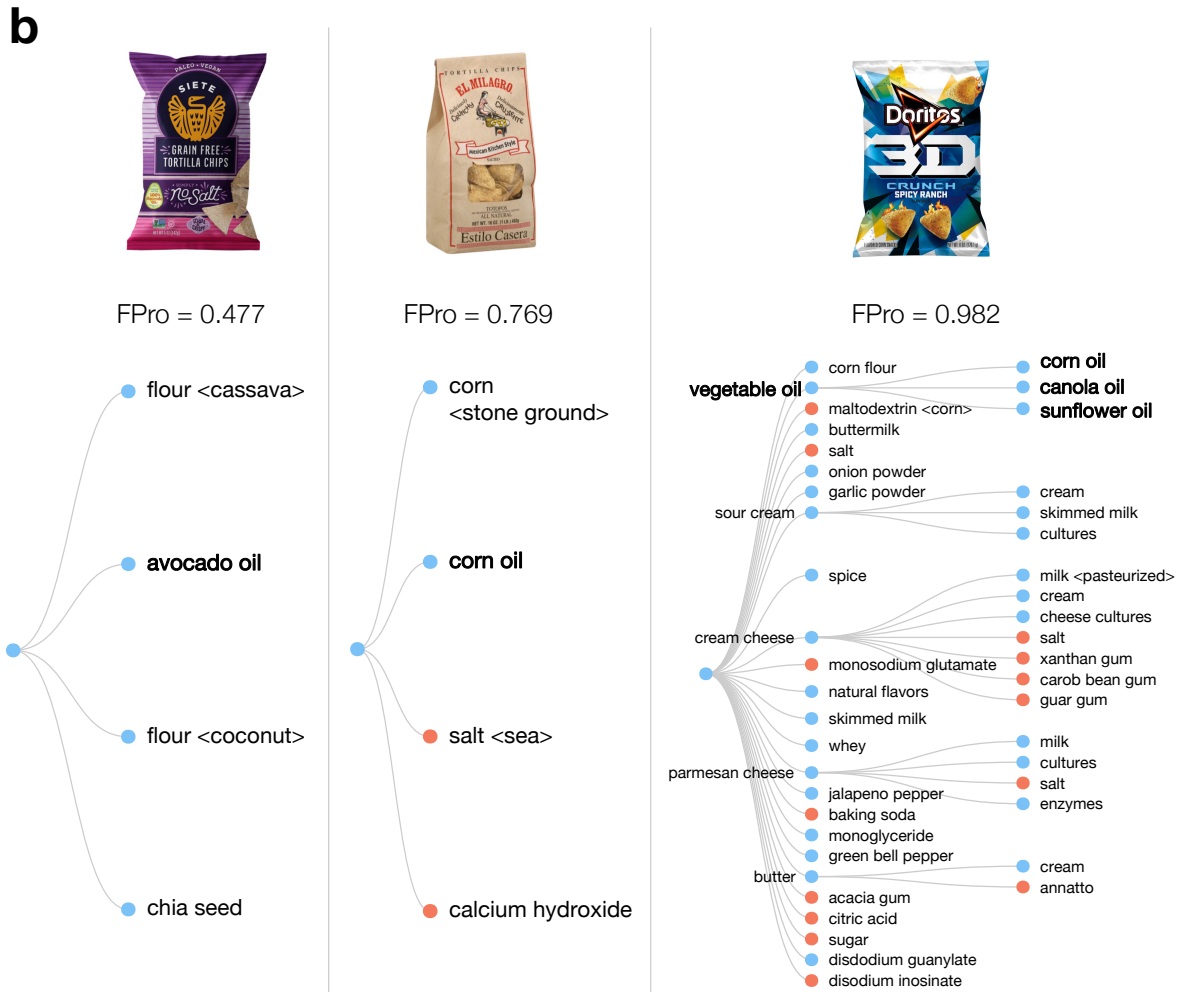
b

PALEO • VEGAN
SIETE
GRAIN FREE TORTILLA CHIPS
no Salt

TORTILLA CHIPS
EL MILAGRO
Mexican Kitchen Style
Estilo Casera

Doritos
3D
CRUNCH
SPICY RANCH

FPro = 0.477

flour <cassava>
avocado oil
flour <coconut>
chia seed

FPro = 0.769

corn <stone ground>
corn oil
salt <sea>
calcium hydroxide

FPro = 0.982

corn flour
vegetable oil
corn oil
canola oil
sunflower oil
maltodextrin <corn>
buttermilk
salt
onion powder
garlic powder
sour cream
cream
skimmed milk
cultures
spice
milk <pasteurized>
cream
cheese cultures
cream cheese
salt
xanthan gum
monosodium glutamate
carob bean gum
natural flavors
guar gum
skimmed milk
whey
milk
parmesan cheese
cultures
salt
jalapeno pepper
enzymes
baking soda
monoglyceride
green bell pepper
butter
cream
annatto
acacia gum
citric acid
sugar
disdodium guanylate
disodium inosinate